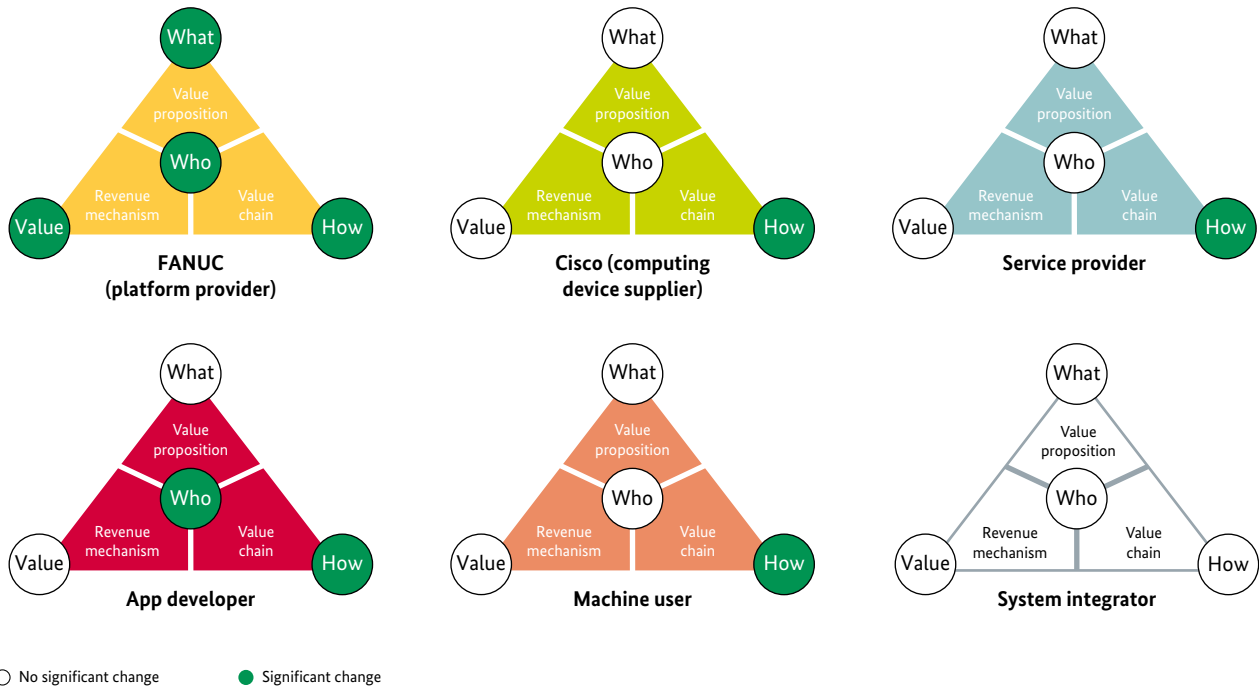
What
Value proposition
Who
Revenue mechanism
Value chain
Value
How
FANUC (platform provider)

What
Value proposition
Who
Revenue mechanism
Value chain
Value
How
Cisco (computing device supplier)

What
Value proposition
Who
Revenue mechanism
Value chain
Value
How
Service provider

What
Value proposition
Who
Revenue mechanism
Value chain
Value
How
App developer

What
Value proposition
Who
Revenue mechanism
Value chain
Value
How
Machine user

What
Value proposition
Who
Revenue mechanism
Value chain
Value
How
System integrator

No significant change
Significant change